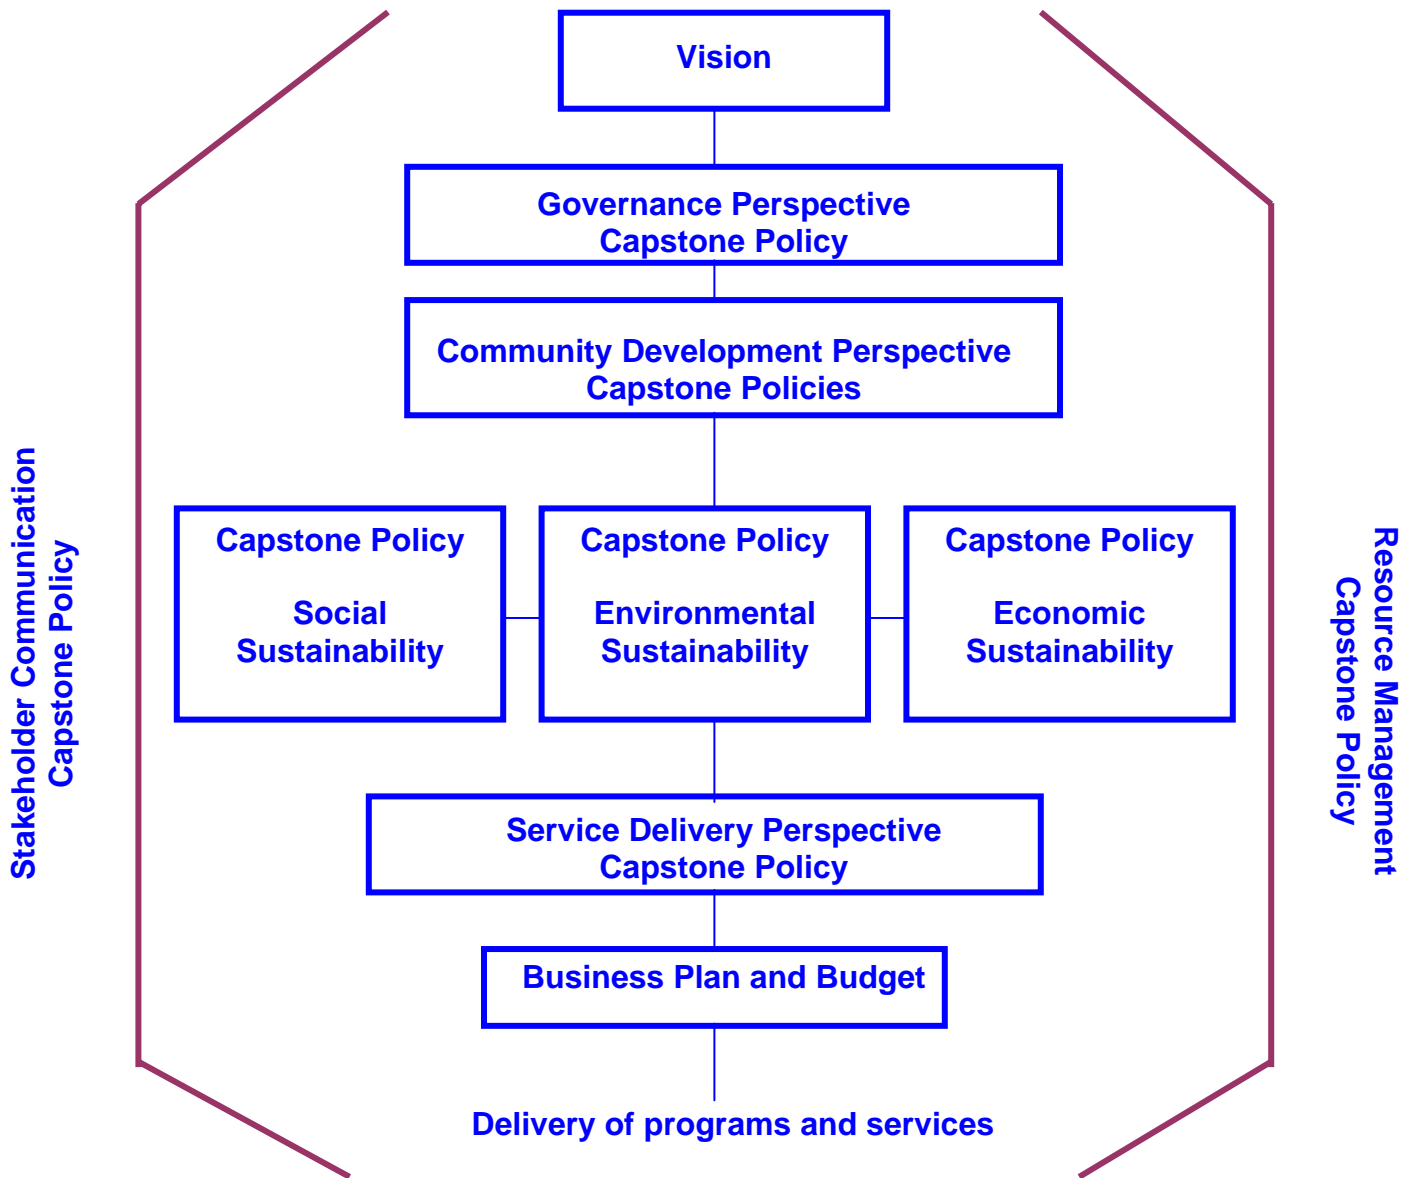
Vision

Governance Perspective
Capstone Policy

Community Development Perspective
Capstone Policies

Stakeholder Communication
Capstone Policy

Capstone Policy

Social
Sustainability

Capstone Policy

Environmental
Sustainability

Capstone Policy

Economic
Sustainability

Resource Management
Capstone Policy

Service Delivery Perspective
Capstone Policy

Business Plan and Budget

Delivery of programs and services